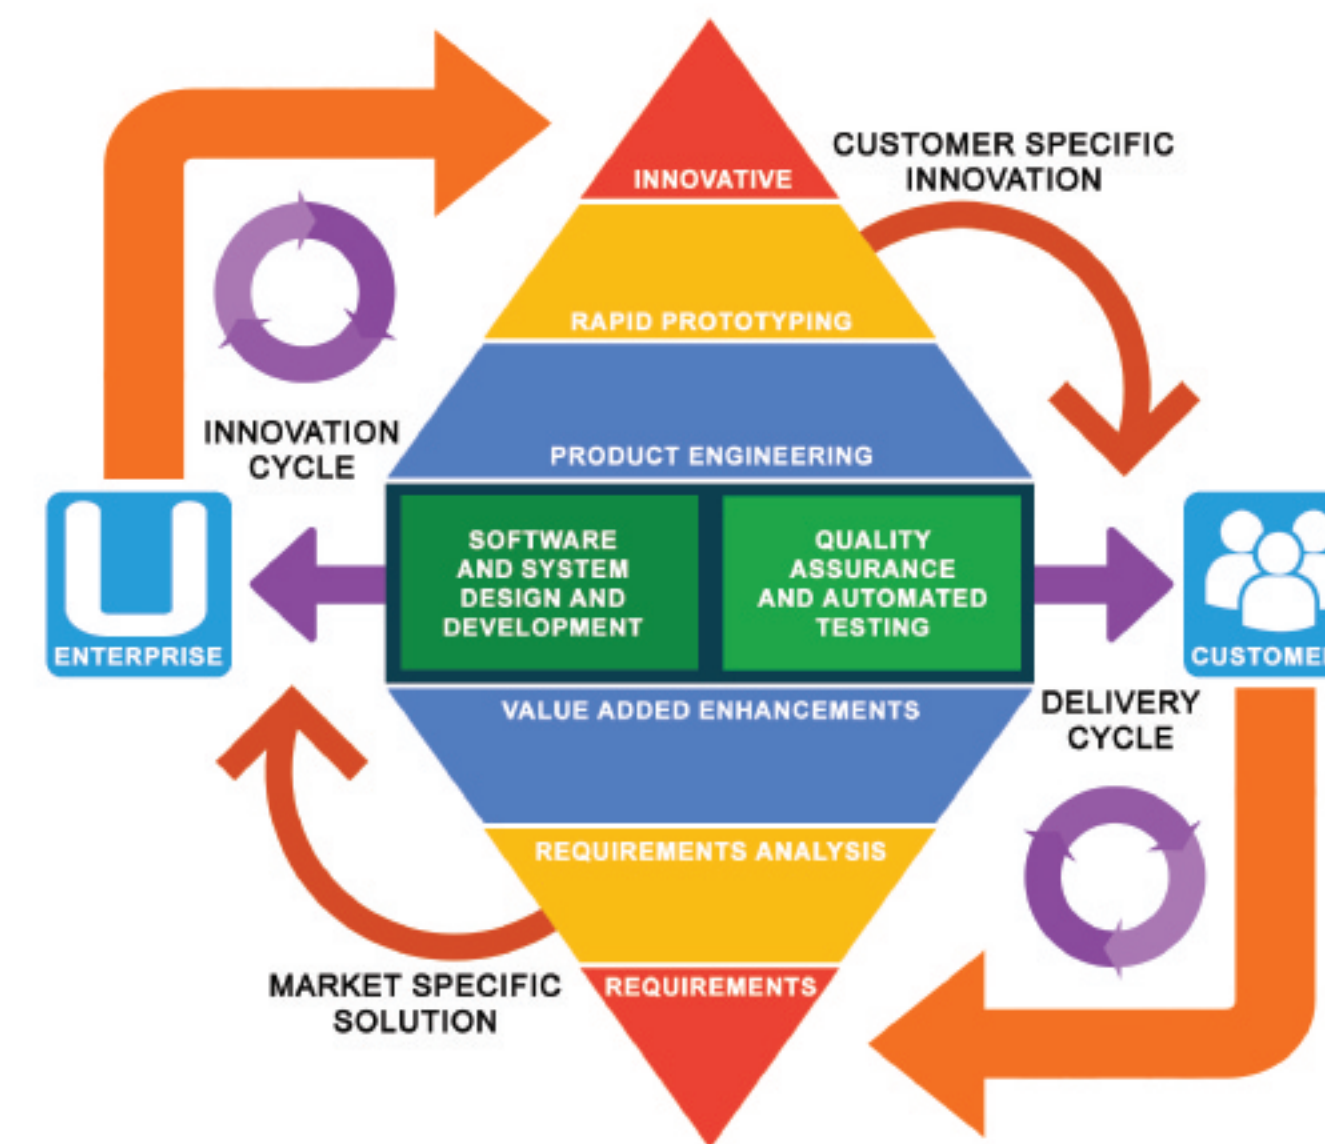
CUSTOMER SPECIFIC INNOVATION

INNOVATIVE

RAPID PROTOTYPING

INNOVATION CYCLE

PRODUCT ENGINEERING

ENTERPRISE

SOFTWARE AND SYSTEM DESIGN AND DEVELOPMENT

QUALITY ASSURANCE AND AUTOMATED TESTING

CUSTOME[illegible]

VALUE ADDED ENHANCEMENTS

DELIVERY CYCLE

REQUIREMENTS ANALYSIS

MARKET SPECIFIC SOLUTION

REQUIREMENTS